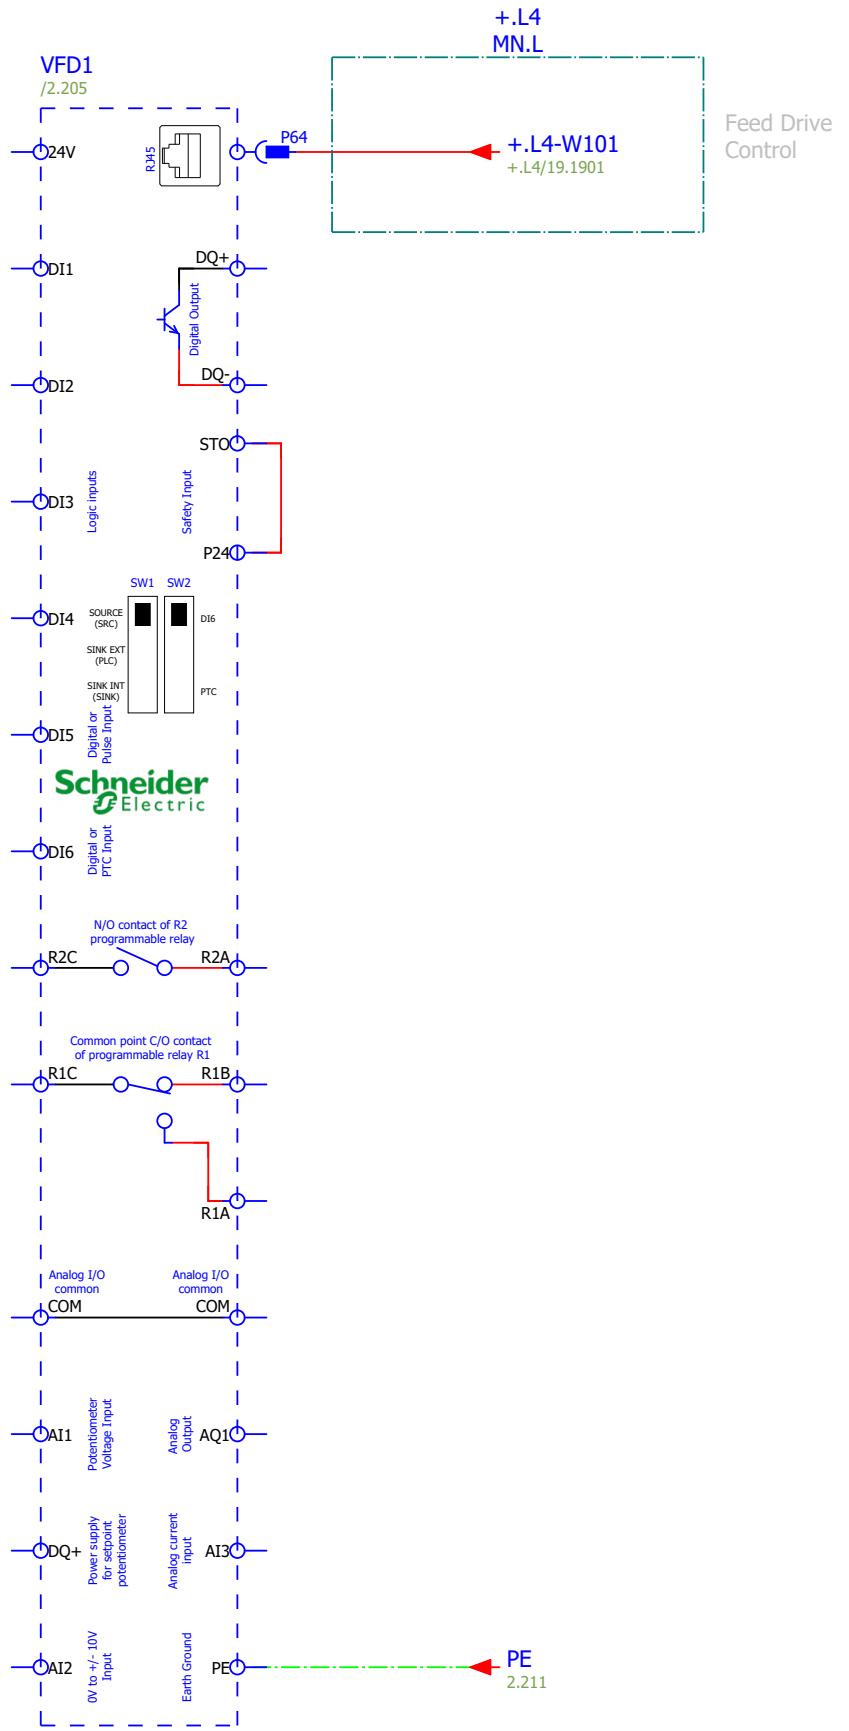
+.L4
MN.L

VFD1
/2.205

Feed Drive
Control

24V
RJ45
P64
+.L4-W101
+.L4/19.1901

DI1
DQ+
Digital Output
DQ-
DI2

STO
DI3
Logic inputs
Safety Input
P24

SW1 SW2
DI4
SOURCE (SRC)
SINK EXT (PLC)
SINK INT (SINK)
DI6
PTC

DI5
Digital or Pulse Input

Schneider Electric

DI6
Digital or PTC Input

N/O contact of R2 programmable relay
R2C
R2A

Common point C/O contact of programmable relay R1
R1C
R1B
R1A

Analog I/O common
Analog I/O common
COM
COM

AI1
Potentiometer Voltage Input
Analog Output
AQ1

DQ+
Power supply for setpoint potentiometer
Analog current input
AI3

AI2
0V to +/- 10V Input
Earth Ground
PE
PE
2.211